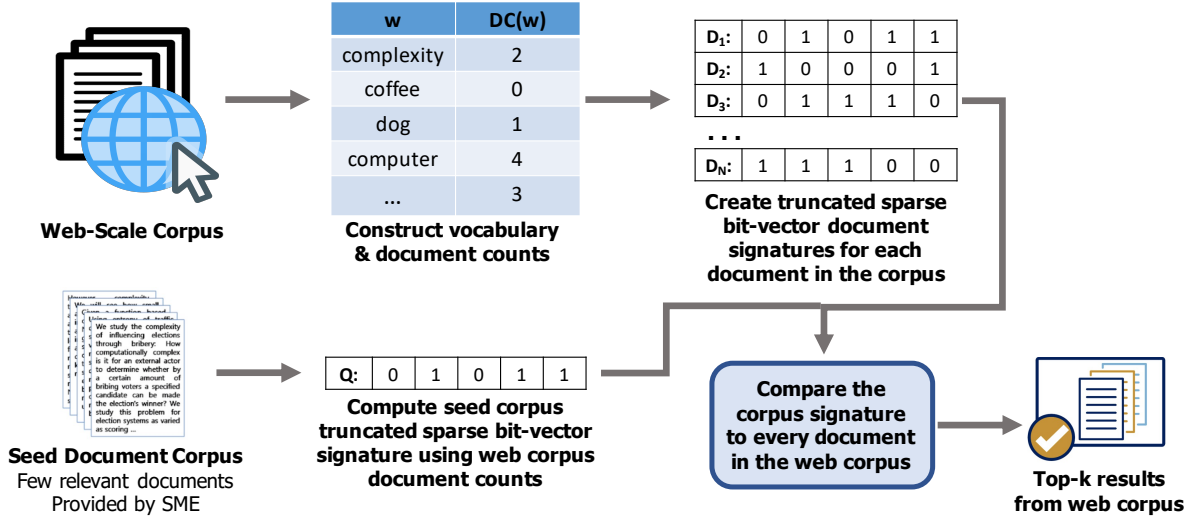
Web-Scale Corpus

| w | DC(w) |
|---|---|
| complexity | 2 |
| coffee | 0 |
| dog | 1 |
| computer | 4 |
| ... | 3 |

Construct vocabulary & document counts

| $D_1$: | 0 | 1 | 0 | 1 | 1 |
|---|---|---|---|---|---|
| $D_2$: | 1 | 0 | 0 | 0 | 1 |
| $D_3$: | 0 | 1 | 1 | 1 | 0 |

. . .

| $D_N$: | 1 | 1 | 1 | 0 | 0 |
|---|---|---|---|---|---|

Create truncated sparse bit-vector document signatures for each document in the corpus

However, complexity
We will see how well
Given a function-based
Using entropy of traffic

We study the complexity of influencing elections through bribery: How computationally complex is it for an external actor to determine whether by a certain amount of bribing voters a specified candidate can be made the election's winner? We study this problem for election systems as varied as scoring ...

Seed Document Corpus
Few relevant documents
Provided by SME

| Q: | 0 | 1 | 0 | 1 | 1 |
|---|---|---|---|---|---|

Compute seed corpus truncated sparse bit-vector signature using web corpus document counts

Compare the corpus signature to every document in the web corpus

Top-k results from web corpus